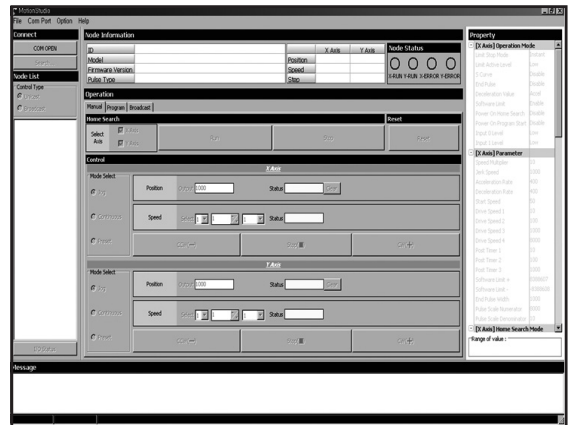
MotionStudio

File Com Port Option Help

Connect

COM OPEN

Search

Node List

Control Type

Single

Broadcast

IO Status

Node Information

| ID | |
|---|---|
| Model | |
| Firmware Version | |
| Pulse Type | |

| | X Axis | Y Axis |
|---|---|---|
| Position | | |
| Speed | | |
| Step | | |

Node Status

X-RUN Y-RUN X-ERROR Y-ERROR

Operation

Manual Program Broadcast

Home Search

Select Axis

X Axis

Y Axis

Run

Stop

Reset

Reset

Control

X Axis

Mode Select

Jog

Continuous

Preset

Position

Offset 1000

Status

Clear

Speed

Select 1 1 1

Status

CCW

Stop

CW

Y Axis

Mode Select

Jog

Continuous

Preset

Position

Offset 1000

Status

Clear

Speed

Select 1 1 1

Status

CCW

Stop

CW

Property

[X Axis] Operation Mode

[X Axis] Parameter

[X Axis] Home Search Mode

Range of value :

Message